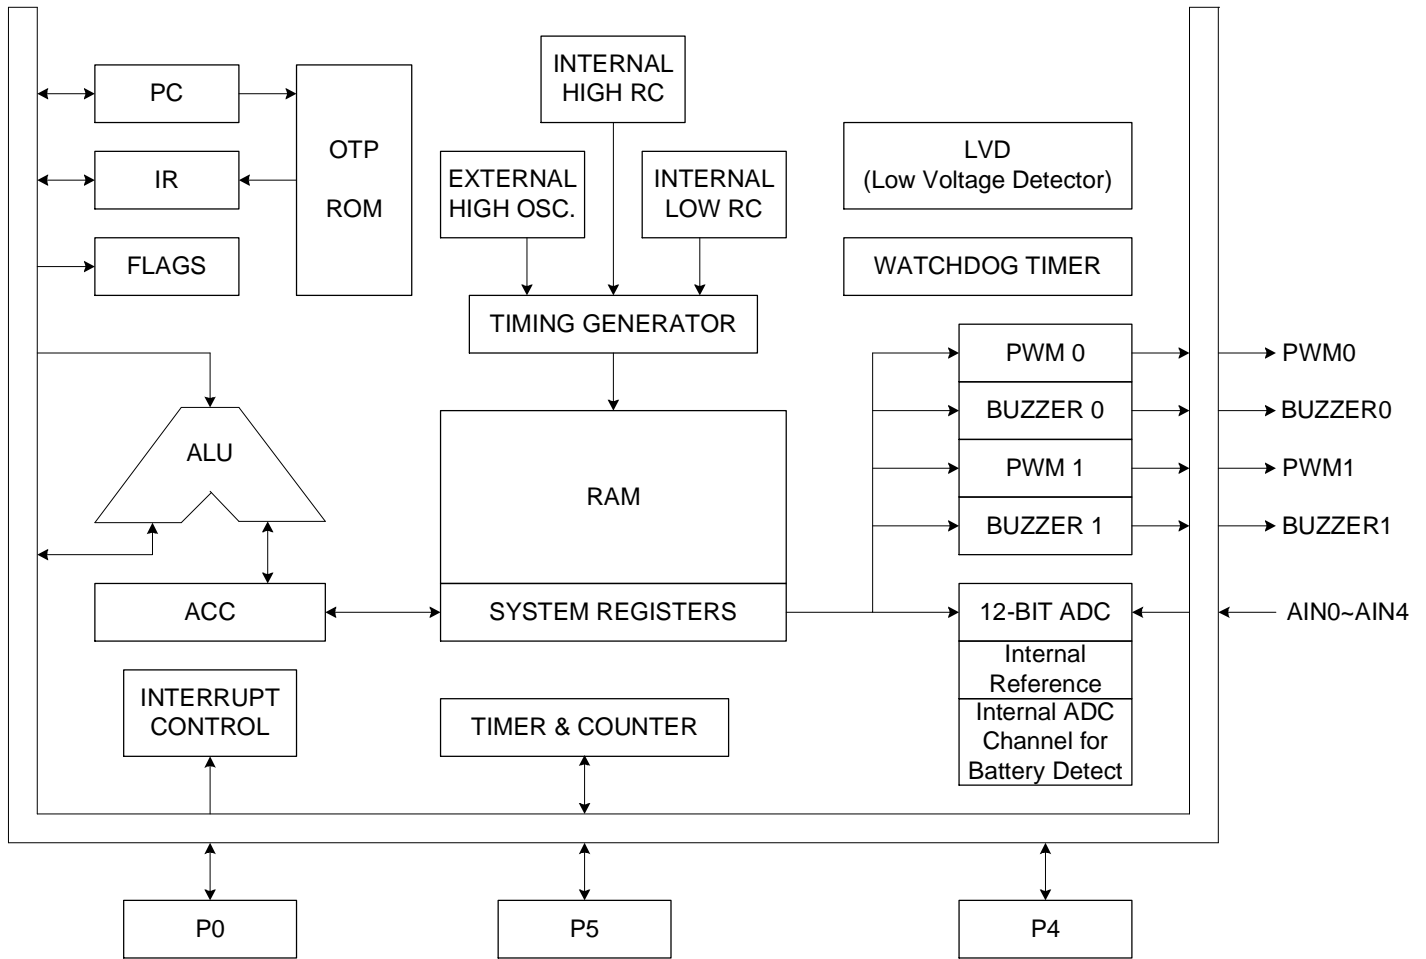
PC

IR

FLAGS

OTP
ROM

INTERNAL HIGH RC

EXTERNAL HIGH OSC.

INTERNAL LOW RC

TIMING GENERATOR

LVD (Low Voltage Detector)

WATCHDOG TIMER

ALU

RAM

SYSTEM REGISTERS

ACC

PWM 0

BUZZER 0

PWM 1

BUZZER 1

PWM0

BUZZER0

PWM1

BUZZER1

12-BIT ADC

Internal Reference

Internal ADC Channel for Battery Detect

AIN0~AIN4

INTERRUPT CONTROL

TIMER & COUNTER

P0

P5

P4